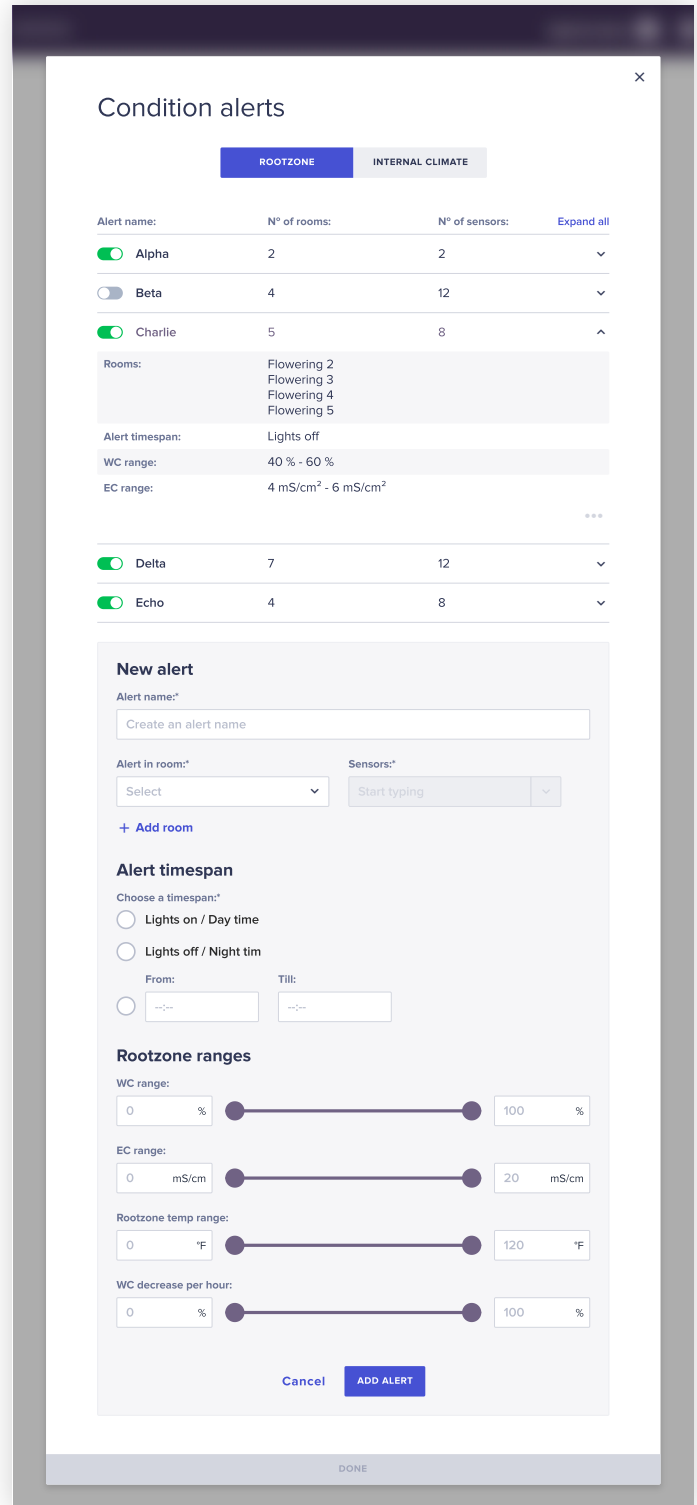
×

Condition alerts

ROOTZONE | INTERNAL CLIMATE

| Alert name: | Nº of rooms: | Nº of sensors: | Expand all |
|---|---|---|---|
| Alpha | 2 | 2 | |
| Beta | 4 | 12 | |
| Charlie | 5 | 8 | |

Rooms: Flowering 2
Flowering 3
Flowering 4
Flowering 5

Alert timespan: Lights off

WC range: 40 % - 60 %

EC range: 4 mS/cm² - 6 mS/cm²

•••

| Delta | 7 | 12 |
|---|---|---|
| Echo | 4 | 8 |

New alert

Alert name:*

Create an alert name

Alert in room:*

Select

Sensors:*

Start typing

+ Add room

Alert timespan

Choose a timespan:*

Lights on / Day time

Lights off / Night tim

From: --:--

Till: --:--

Rootzone ranges

WC range:

0 %

100 %

EC range:

0 mS/cm

20 mS/cm

Rootzone temp range:

0 °F

120 °F

WC decrease per hour:

0 %

100 %

Cancel

ADD ALERT

DONE